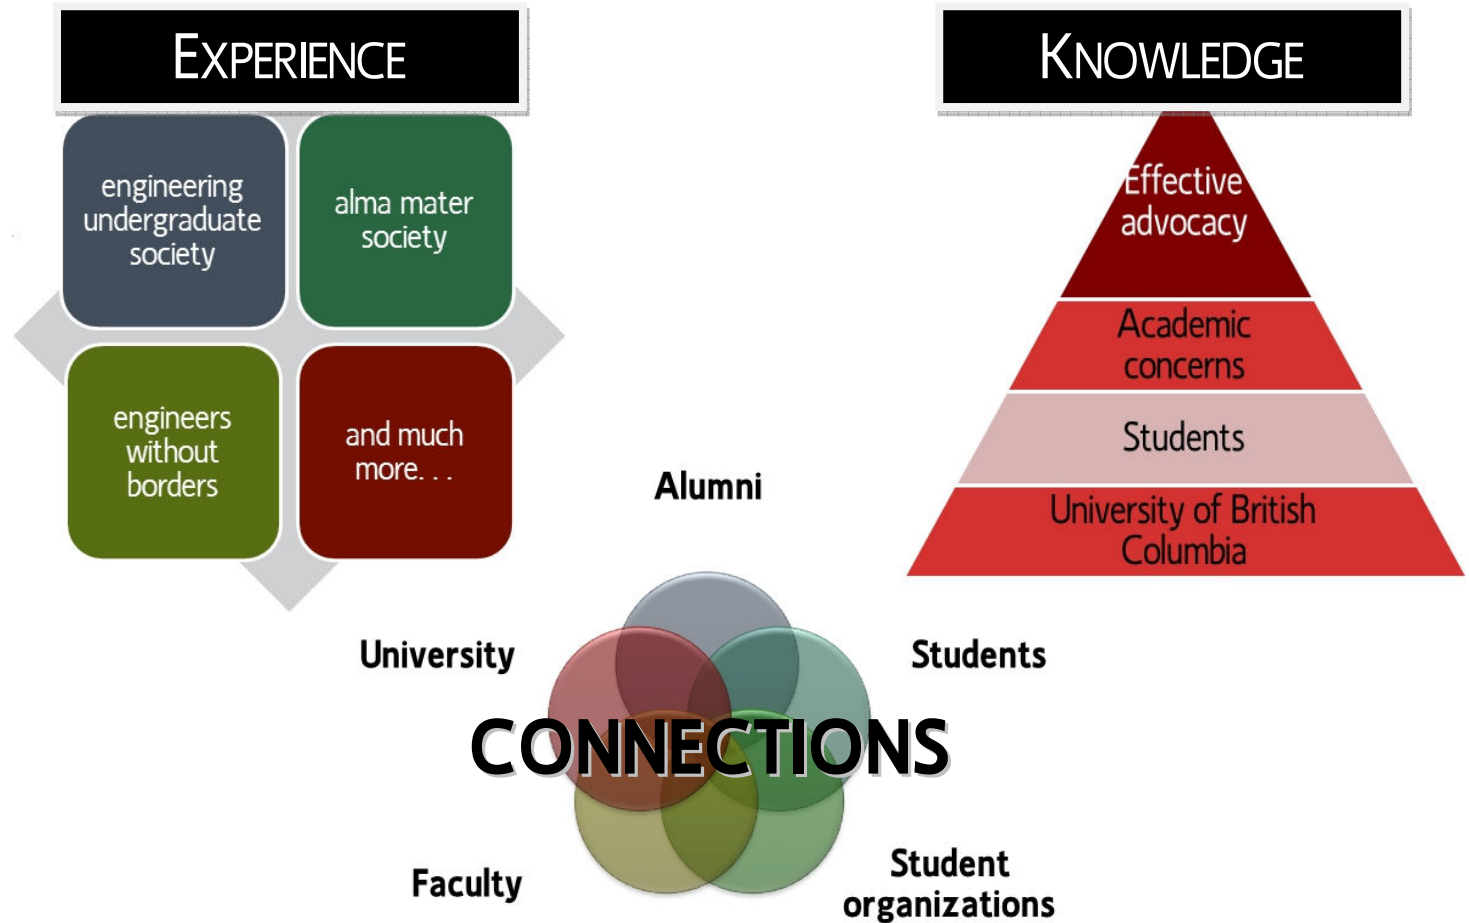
EXPERIENCE

engineering undergraduate society

alma mater society

engineers without borders

and much more. . .

KNOWLEDGE

Effective advocacy

Academic concerns

Students

University of British Columbia

Alumni

University

Students

CONNECTIONS

Faculty

Student organizations